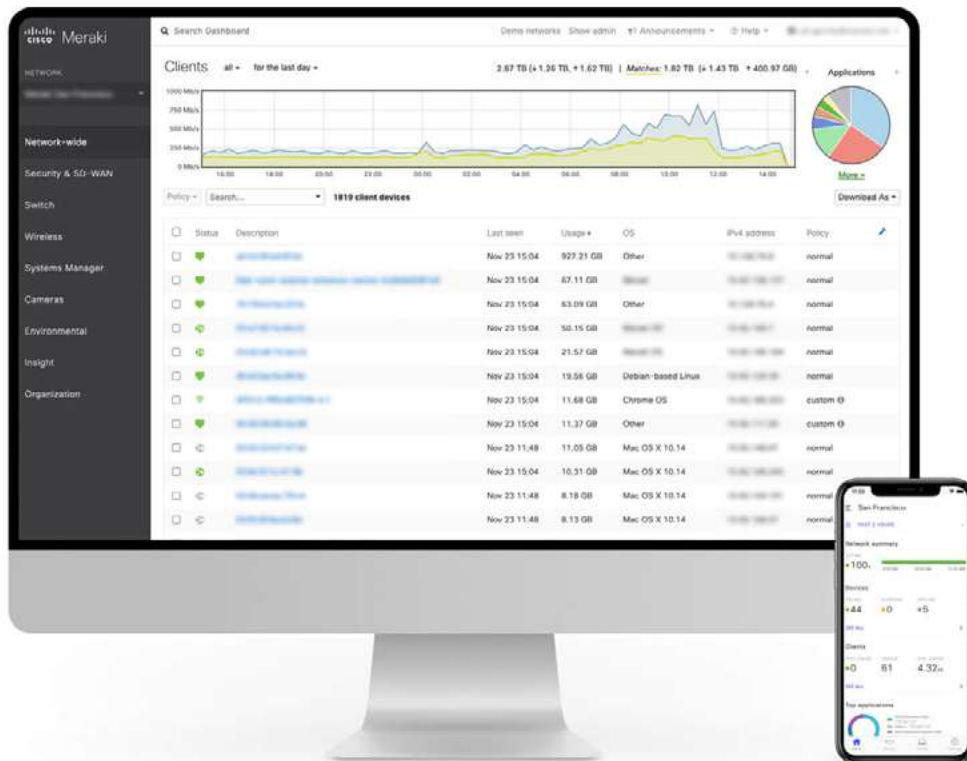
cisco Meraki

NETWORK
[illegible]

Network-wide
Security & SD-WAN
Switch
Wireless
Systems Manager
Cameras
Environmental
Insight
Organization

Search Dashboard
Demo networks Show admin Announcements Help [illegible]

Clients all for the last day
2.87 TB (+1.26 TB, +1.62 TB) | Matches: 1.82 TB (+1.43 TB +400.97 GB)
Applications
1000 Mb/s
750 Mb/s
500 Mb/s
250 Mb/s
0 Mb/s
16:00 18:00 20:00 22:00 00:00 02:00 04:00 06:00 08:00 10:00 12:00 14:00
More

Policy Search... 1819 client devices Download As

| | Status | Description | Last seen | Usage | OS | IPv4 address | Policy |
|---|---|---|---|---|---|---|---|
| | | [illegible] | Nov 23 15:04 | 927.21 GB | Other | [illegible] | normal |
| | | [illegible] | Nov 23 15:04 | 67.11 GB | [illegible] | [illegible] | normal |
| | | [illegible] | Nov 23 15:04 | 63.09 GB | Other | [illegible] | normal |
| | | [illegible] | Nov 23 15:04 | 50.15 GB | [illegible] | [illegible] | normal |
| | | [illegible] | Nov 23 15:04 | 21.57 GB | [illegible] | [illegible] | normal |
| | | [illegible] | Nov 23 15:04 | 19.56 GB | Debian-based Linux | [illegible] | normal |
| | | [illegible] | Nov 23 15:04 | 11.68 GB | Chrome OS | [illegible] | custom |
| | | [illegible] | Nov 23 15:04 | 11.37 GB | Other | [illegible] | custom |
| | | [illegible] | Nov 23 11:48 | 11.05 GB | Mac OS X 10.14 | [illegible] | normal |
| | | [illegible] | Nov 23 15:04 | 10.31 GB | Mac OS X 10.14 | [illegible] | normal |
| | | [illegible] | Nov 23 11:48 | 8.18 GB | Mac OS X 10.14 | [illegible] | normal |
| | | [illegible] | Nov 23 11:48 | 8.13 GB | Mac OS X 10.14 | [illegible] | normal |

San Francisco
Network summary
100
Devices
44 0 5
Clients
0 61 4.32
Top applications